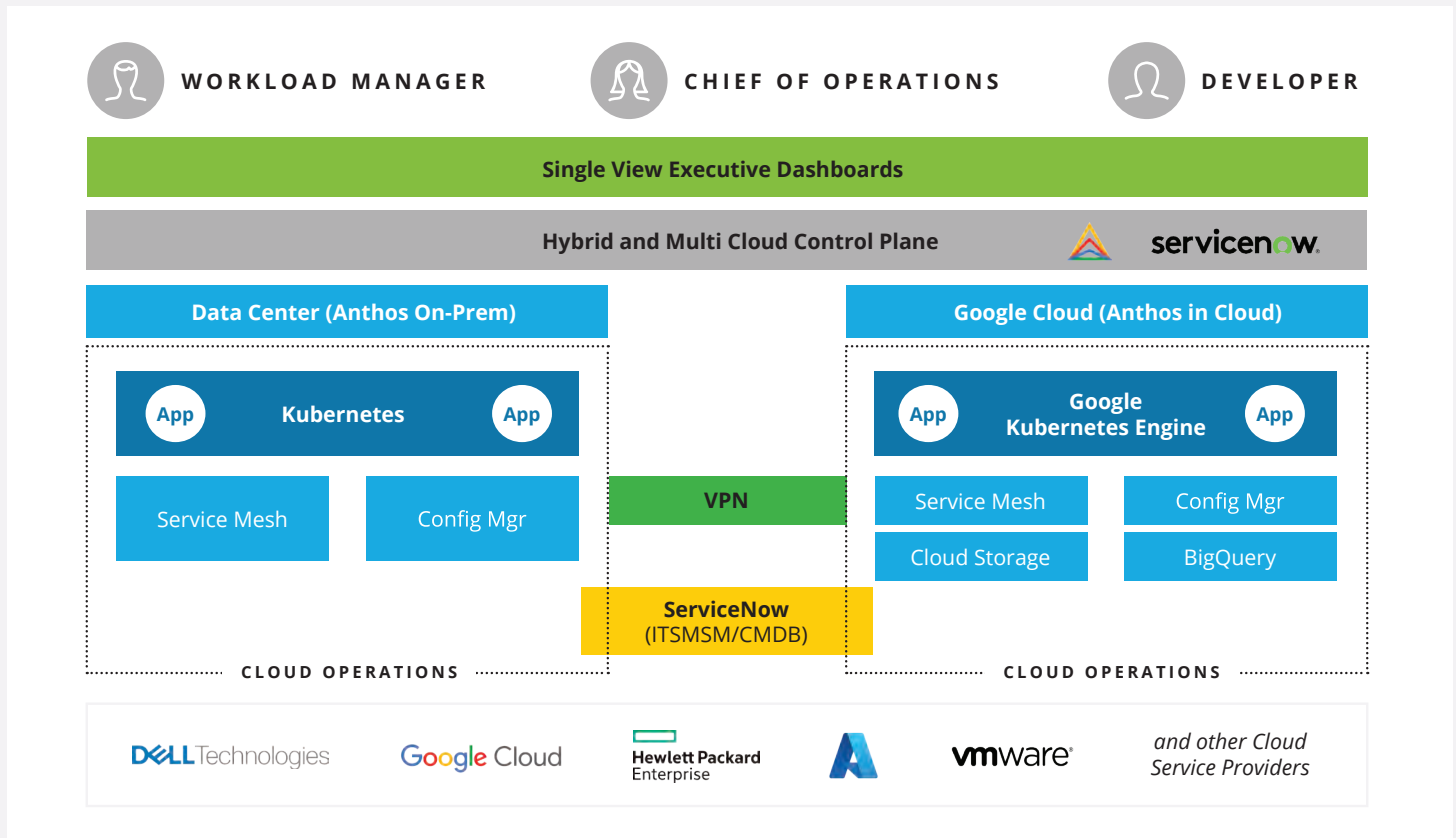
WORKLOAD MANAGER

CHIEF OF OPERATIONS

DEVELOPER

Single View Executive Dashboards

Hybrid and Multi Cloud Control Plane

servicenow.

Data Center (Anthos On-Prem)

App

Kubernetes

App

Service Mesh

Config Mgr

CLOUD OPERATIONS

VPN

ServiceNow
(ITSMSM/CMDB)

Google Cloud (Anthos in Cloud)

App

Google Kubernetes Engine

App

Service Mesh

Config Mgr

Cloud Storage

BigQuery

CLOUD OPERATIONS

DELL Technologies

Google Cloud

Hewlett Packard Enterprise

vmware

and other Cloud Service Providers